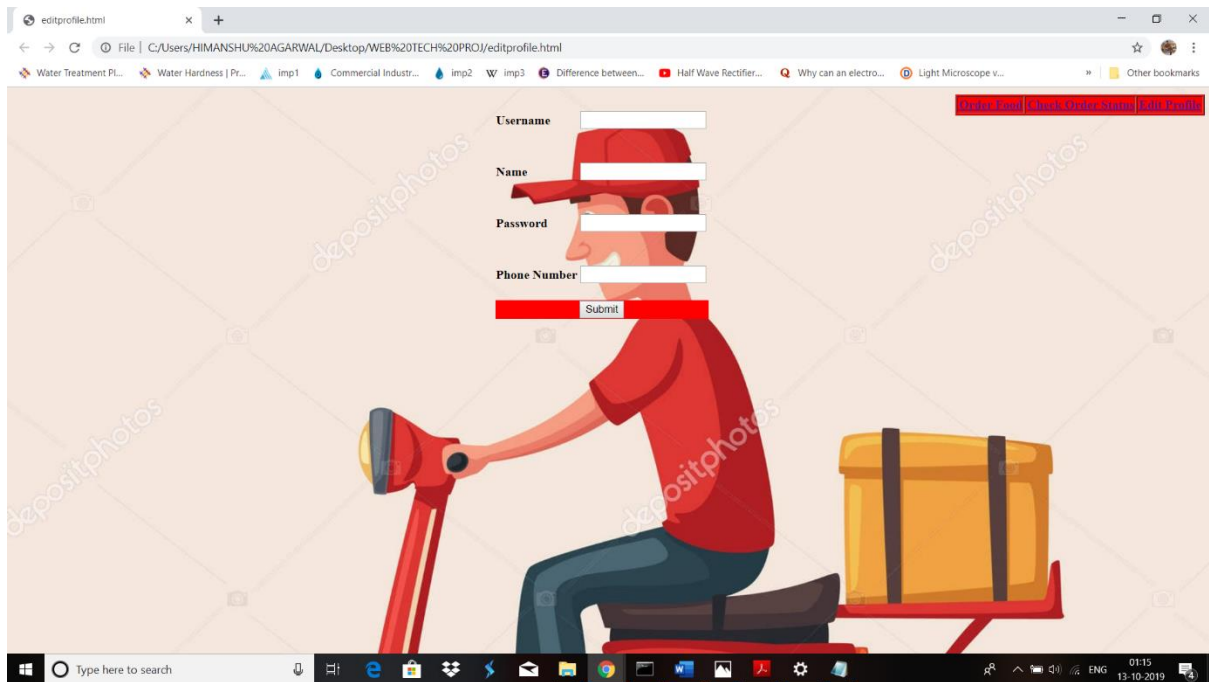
editprofile.html
×
+
File | C:/Users/HIMANSHU%20AGARWAL/Desktop/WEB%20TECH%20PROJ/editprofile.html
Water Treatment Pl... Water Hardness | Pr... imp1 Commercial Industr... imp2 imp3 Difference between... Half Wave Rectifier... Why can an electro... Light Microscope v... » Other bookmarks

Order Food | Check Order Status | Edit Profile

Username

Name

Password

Phone Number

Submit

depositphotos

Type here to search
ENG 01:15 13-10-2019